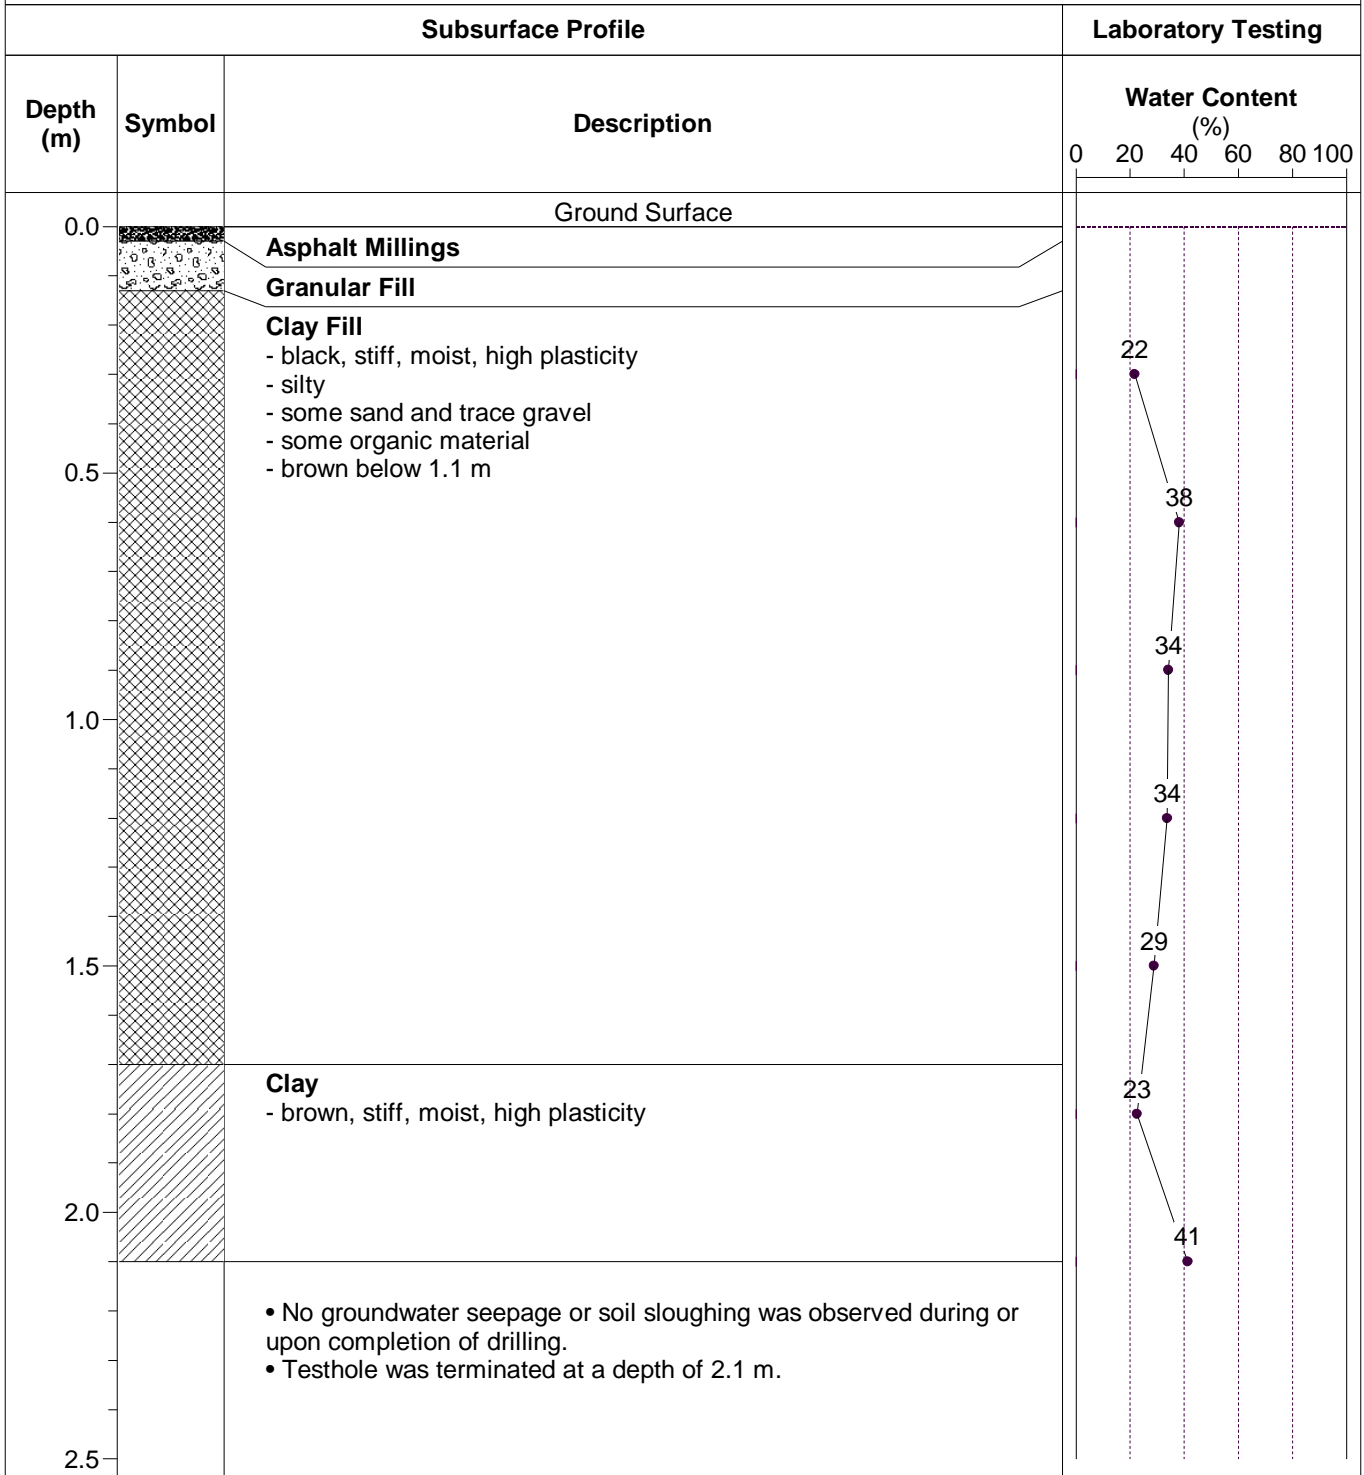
| Subsurface Profile | | | Laboratory Testing |
|---|---|---|---|
| Depth (m) | Symbol | Description | Water Content (%) 0 20 40 60 80 100 |

Ground Surface

0.0

Asphalt Millings

Granular Fill

Clay Fill
- black, stiff, moist, high plasticity
- silty
- some sand and trace gravel
- some organic material
- brown below 1.1 m

0.5

1.0

1.5

Clay
- brown, stiff, moist, high plasticity

2.0

• No groundwater seepage or soil sloughing was observed during or upon completion of drilling.
• Testhole was terminated at a depth of 2.1 m.

2.5

22
38
34
34
29
23
41